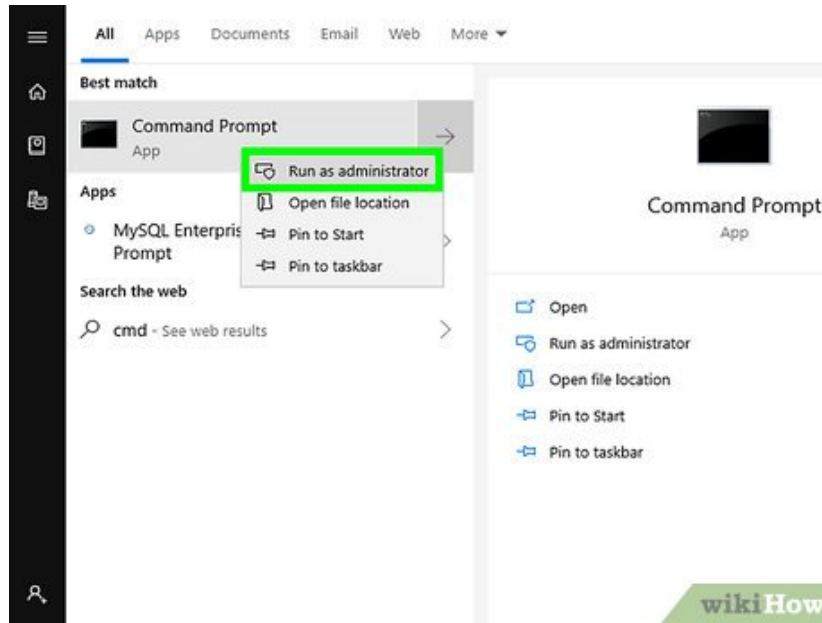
All Apps Documents Email Web More

Best match

Command Prompt
App

Run as administrator
Open file location
Pin to Start
Pin to taskbar

Apps

MySQL Enterpris
Prompt

Search the web

cmd - See web results

Command Prompt
App

Open
Run as administrator
Open file location
Pin to Start
Pin to taskbar

wikiHow